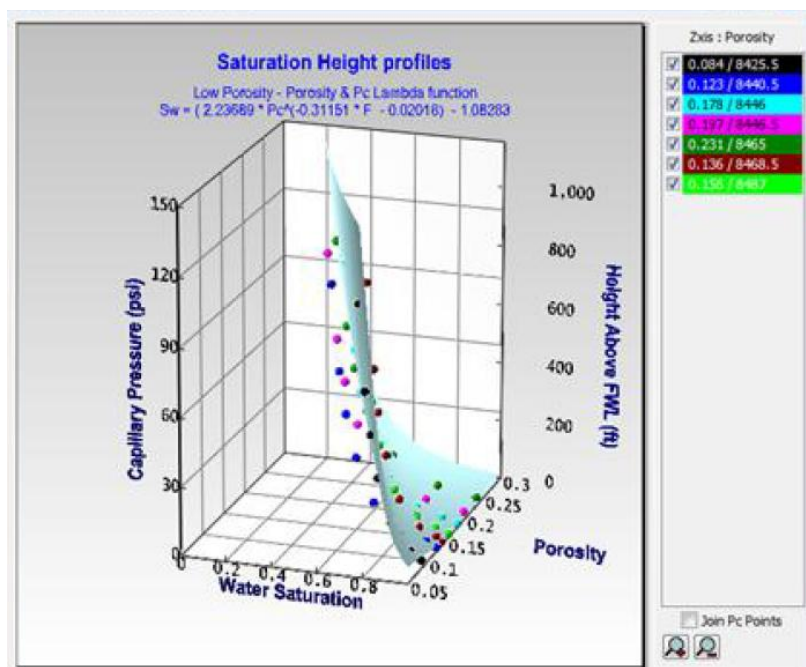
Saturation Height profiles
Low Porosity - Porosity & Pc Lambda function
Sw = ( 2.23689 * Pc^(-0.31151 * F - 0.02016) - 1.08283

Zxis : Porosity
0.084 / 8425.5
0.123 / 8440.5
0.178 / 8446
0.197 / 8446.5
0.231 / 8465
0.136 / 8468.5
0.158 / 8487

150
120
90
60
30
0
Capillary Pressure (psi)

1,000
800
600
400
200
0
Height Above FWL (ft)

0
0.2
0.4
0.6
0.8
Water Saturation

0.3
0.25
0.2
0.15
0.1
0.05
Porosity

Join Pc Points